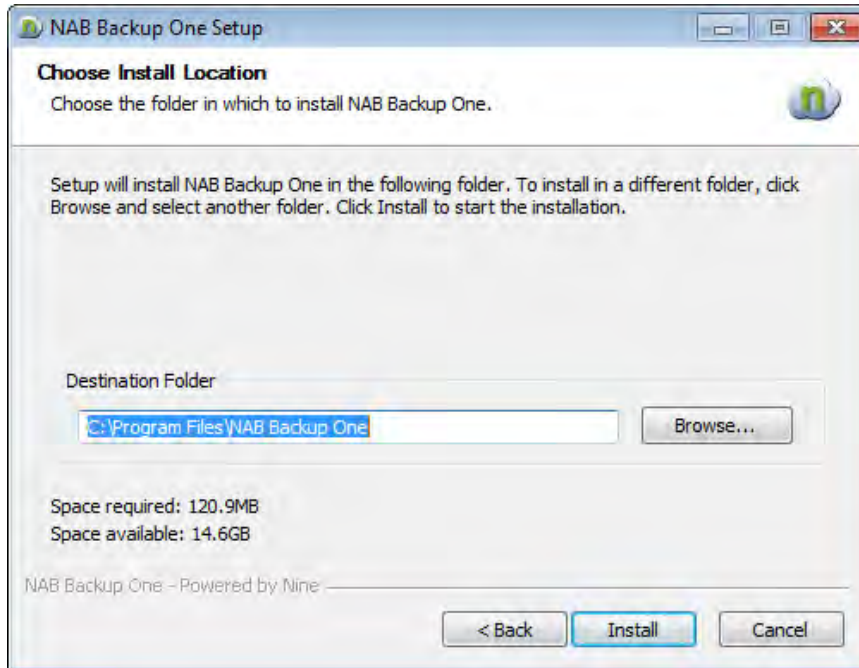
NAB Backup One Setup

Choose Install Location

Choose the folder in which to install NAB Backup One.

Setup will install NAB Backup One in the following folder. To install in a different folder, click Browse and select another folder. Click Install to start the installation.

Destination Folder

C:\Program Files\NAB Backup One

Browse...

Space required: 120.9MB
Space available: 14.6GB

NAB Backup One - Powered by Nine

< Back

Install

Cancel